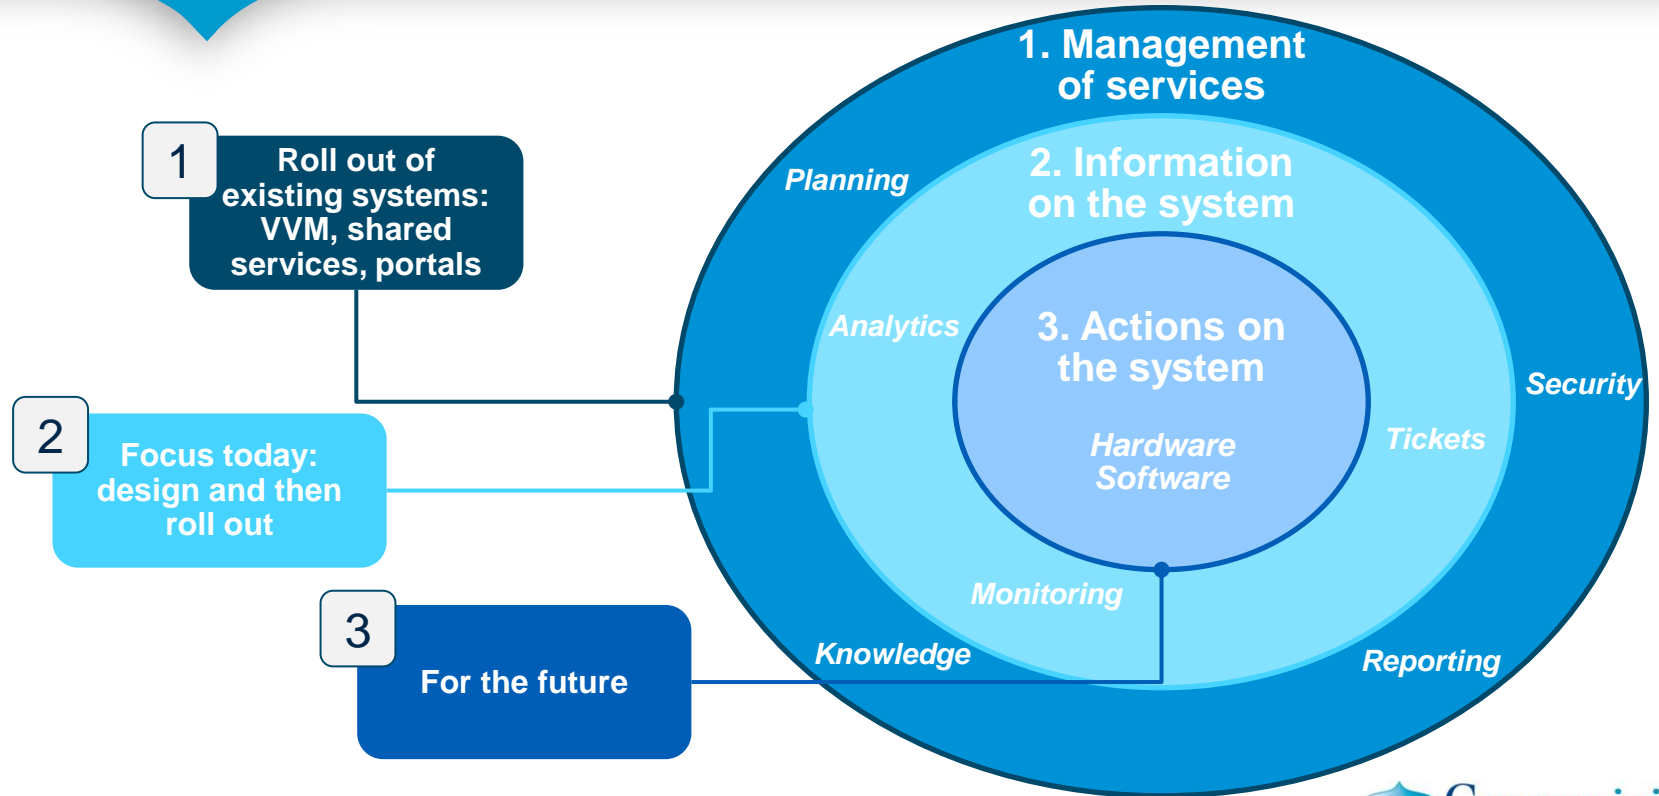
1

Roll out of existing systems: VVM, shared services, portals

2

Focus today: design and then roll out

3

For the future

1. Management of services

Planning

Security

Knowledge

Reporting

2. Information on the system

Analytics

Tickets

Monitoring

3. Actions on the system

Hardware
Software

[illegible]